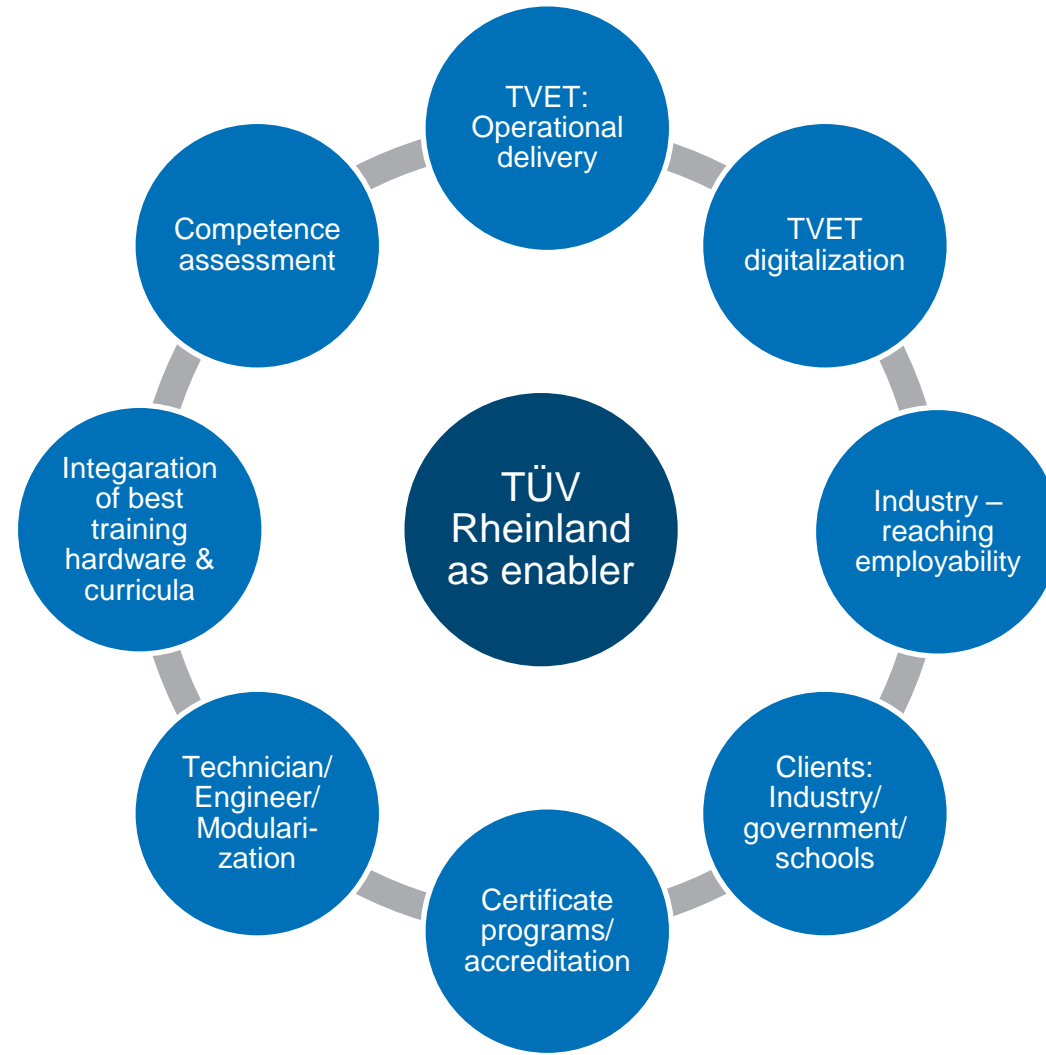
TÜV Rheinland as enabler

TVET: Operational delivery

TVET digitalization

Industry – reaching employability

Clients: Industry/ government/ schools

Certificate programs/ accreditation

Technician/ Engineer/ Modulari-zation

Integaration of best training hardware & curricula

Competence assessment